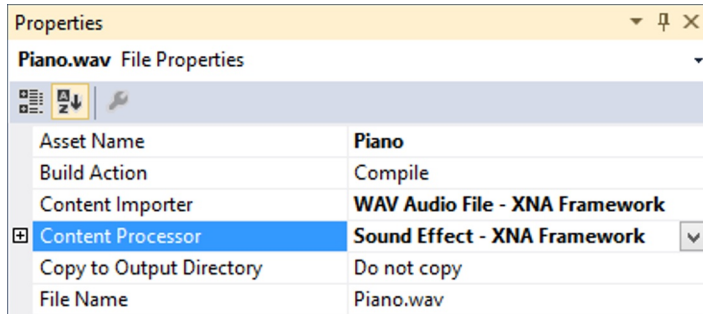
Properties

Piano.wav File Properties

| | |
|---|---|
| Asset Name | Piano |
| Build Action | Compile |
| Content Importer | WAV Audio File - XNA Framework |
| Content Processor | Sound Effect - XNA Framework |
| Copy to Output Directory | Do not copy |
| File Name | Piano.wav |